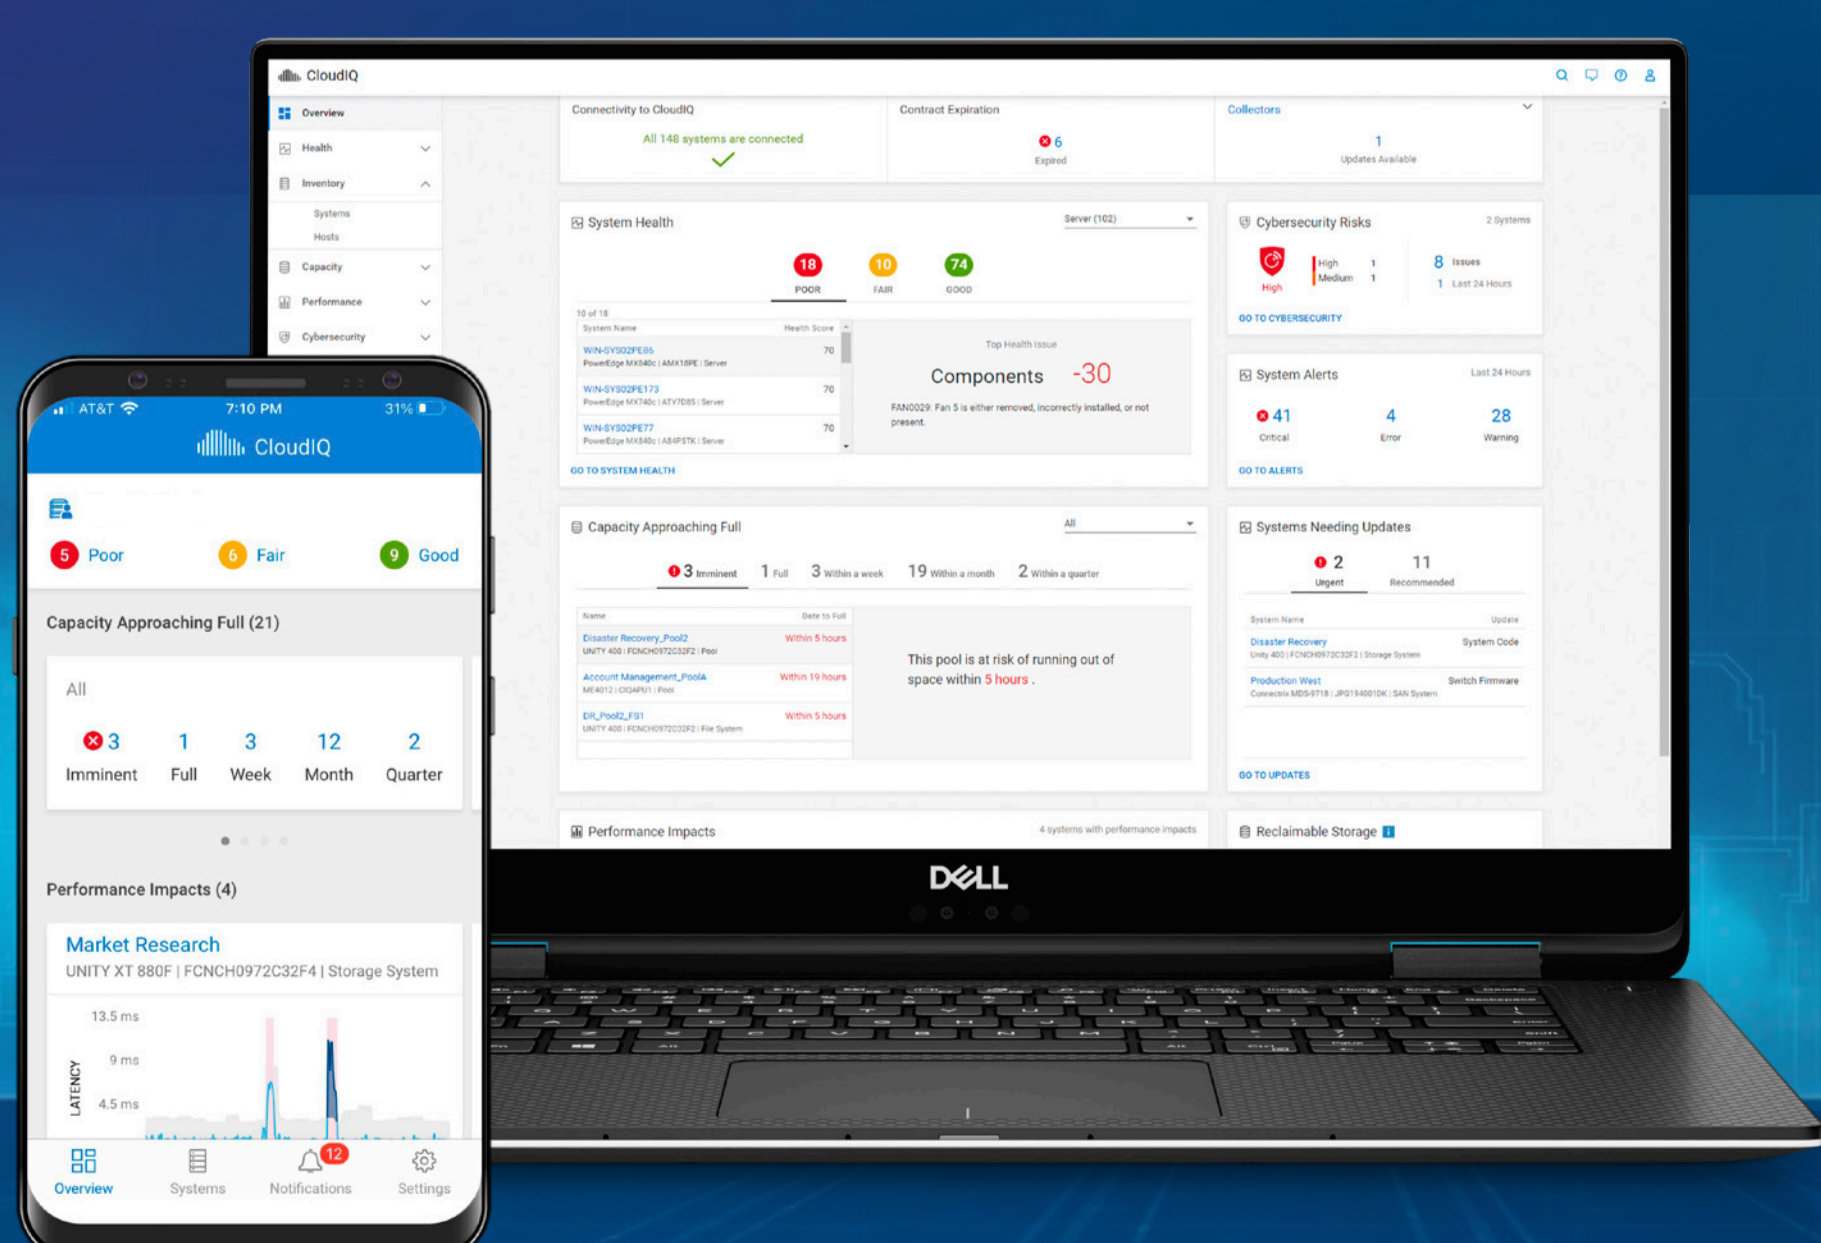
CloudIQ

Overview
Health
Inventory
Systems
Hosts
Capacity
Performance
Cybersecurity

Connectivity to CloudIQ
All 148 systems are connected

Contract Expiration
6
Expired

Collectors
1
Updates Available

System Health
Server (102)
18 POOR
10 FAIR
74 GOOD
10 of 18
| System Name | Health Score |
|---|---|
| WIN-SYS02PE86 PowerEdge MX840c \| AMX18PE \| Server | 70 |
| WIN-SYS02PE173 PowerEdge MX740c \| ATY7D85 \| Server | 70 |
| WIN-SYS02PE77 PowerEdge MX840c \| AB4PSTK \| Server | 70 |

Top Health Issue
Components -30
FAN0029: Fan 5 is either removed, incorrectly installed, or not present.
GO TO SYSTEM HEALTH

Cybersecurity Risks
2 Systems
High
High 1
Medium 1
8 Issues
1 Last 24 Hours
GO TO CYBERSECURITY

System Alerts
Last 24 Hours
41 Critical
4 Error
28 Warning
GO TO ALERTS

Capacity Approaching Full
All
3 Imminent
1 Full
3 Within a week
19 Within a month
2 Within a quarter
| Name | Date to Full |
|---|---|
| Disaster Recovery_Pool2 UNITY 400 \| FCNCH0972C32F2 \| Pool | Within 5 hours |
| Account Management_PoolA ME4012 \| CIQAPU1 \| Pool | Within 19 hours |
| DR_Pool2_FS1 UNITY 400 \| FCNCH0972C32F2 \| File System | Within 5 hours |

This pool is at risk of running out of space within 5 hours .

Systems Needing Updates
2 Urgent
11 Recommended
| System Name | Update |
|---|---|
| Disaster Recovery Unity 400 \| FCNCH0972C32F2 \| Storage System | System Code |
| Production West Connectrix MDS-9718 \| JPG1940010K \| SAN System | Switch Firmware |
GO TO UPDATES

Performance Impacts
4 systems with performance impacts

Reclaimable Storage

DELL

AT&T 7:10 PM 31%
CloudIQ
5 Poor
6 Fair
9 Good

Capacity Approaching Full (21)
All
3 Imminent
1 Full
3 Week
12 Month
2 Quarter

Performance Impacts (4)
Market Research
UNITY XT 880F | FCNCH0972C32F4 | Storage System
13.5 ms
9 ms
4.5 ms
LATENCY

Overview
Systems
12
Notifications
Settings